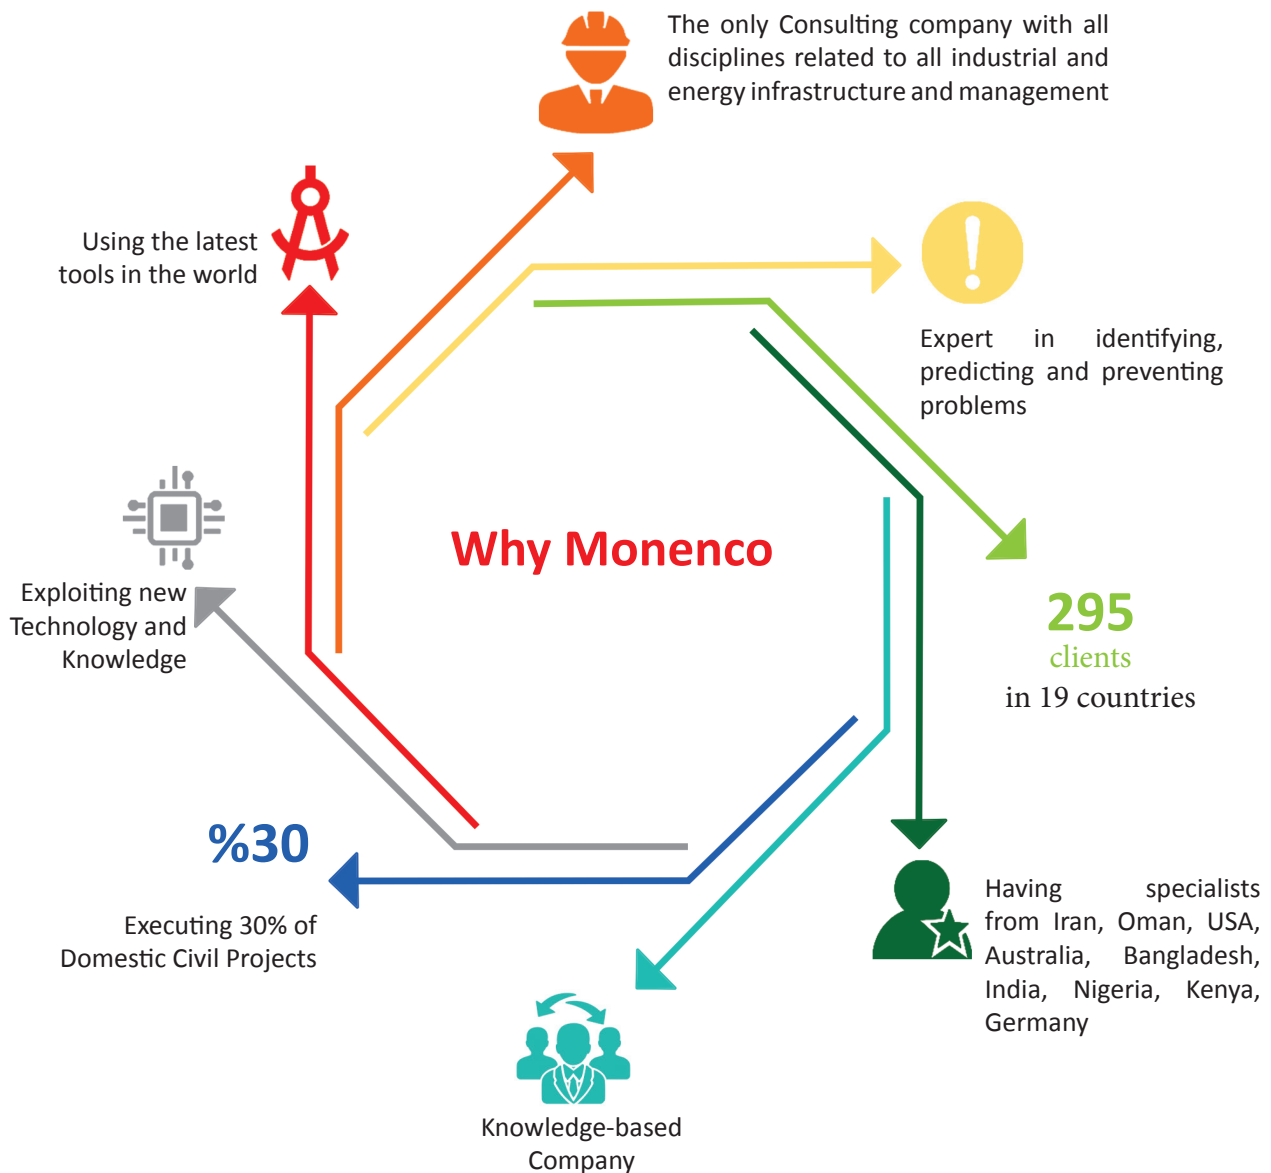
The only Consulting company with all disciplines related to all industrial and energy infrastructure and management

Using the latest tools in the world

Expert in identifying, predicting and preventing problems

Why Monenco

Exploiting new Technology and Knowledge

295
clients
in 19 countries

%30

Executing 30% of Domestic Civil Projects

Having specialists from Iran, Oman, USA, Australia, Bangladesh, India, Nigeria, Kenya, Germany

Knowledge-based Company